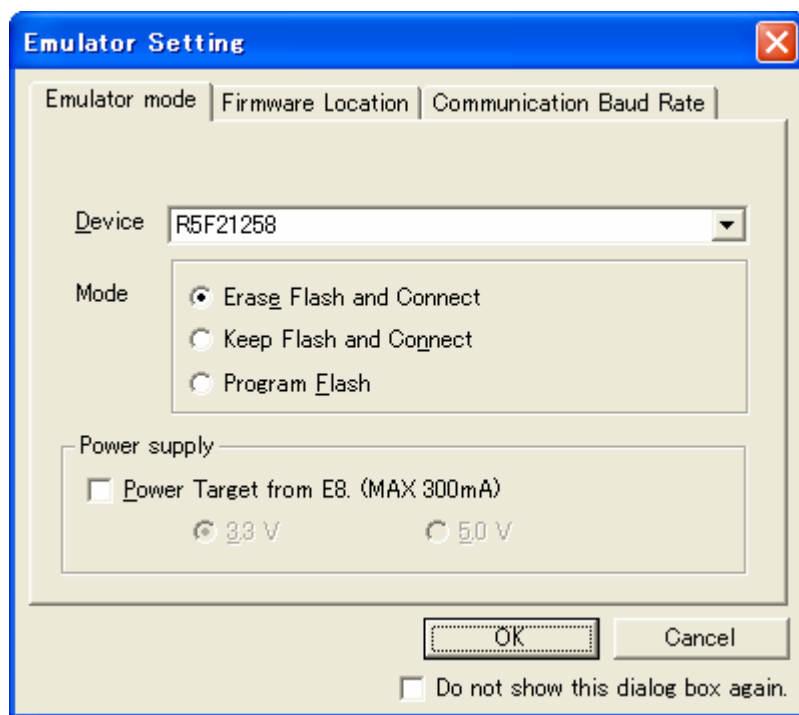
Emulator Setting

Emulator mode | Firmware Location | Communication Baud Rate

Device R5F21258

Mode
Erase Flash and Connect
Keep Flash and Connect
Program Flash

Power supply
Power Target from E8. (MAX 300mA)
3.3 V
5.0 V

OK
Cancel

Do not show this dialog box again.